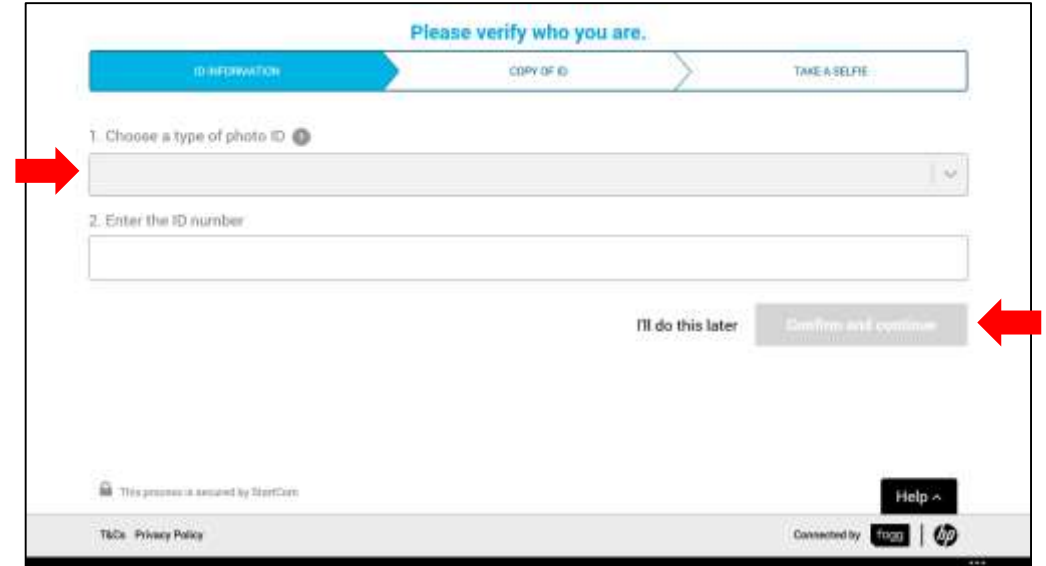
Please verify who you are.

ID INFORMATION

COPY OF ID

TAKE A SELFIE

1. Choose a type of photo ID

2. Enter the ID number

I'll do this later

Confirm and continue

This process is secured by StartCom

Help ^

T&Cs Privacy Policy

Connected by frogg | hp